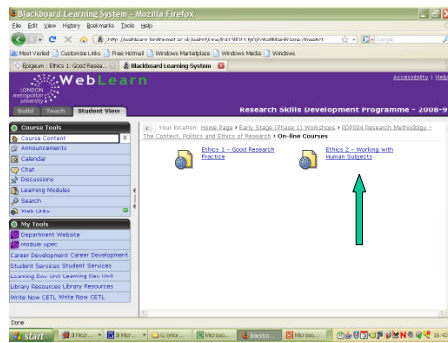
Blackboard Learning System - Mozilla Firefox

File Edit View History Bookmarks Tools Help

http://weblearn.londonmet.ac.uk/webct/urw/lc4130001.tp0/cobaltMainFrame.dowebct

Most Visited | Customize Links | Free Hotmail | Windows Marketplace | Windows Media | Windows

Epigeum : Ethics 1: Good Resea... | Blackboard Learning System

WebLearn

LONDON metropolitan university

Accessibility | Help

Build | Teach | Student View

Research Skills Development Programme - 2008-9

Course Tools

Course Content

Announcements

Calendar

Chat

Discussions

Learning Modules

Search

Web Links

My Tools

Department Website

Module Spec

Career Development Career Development

Student Services Student Services

Learning Dev Unit Learning Dev Unit

Library Resources Library Resources

Write Now CETL Write Now CETL

Your location: Home Page > Early Stage (Phase 1) Workshops > RDF004 Research Methodology - The Context, Politics and Ethics of Research > On-line Courses

Ethics 1 - Good Research Practice

Ethics 2 - Working with Human Subjects

Done

start | 3 Micr... | 3 Micr... | G Sekor... | Microso... | Blackbo... | Microso... | 16:43